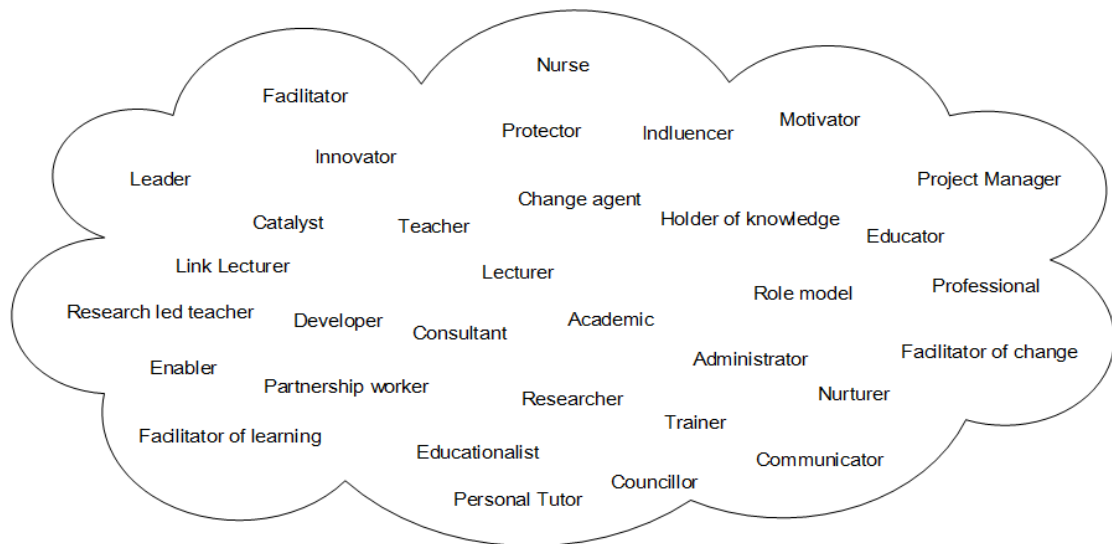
Nurse

Facilitator

Protector

Indluencer

Motivator

Innovator

Leader

Project Manager

Change agent

Catalyst

Teacher

Holder of knowledge

Educator

Link Lecturer

Lecturer

Professional

Role model

Research led teacher

Developer

Consultant

Academic

Facilitator of change

Administrator

Enabler

Partnership worker

Researcher

Nurturer

Trainer

Facilitator of learning

Educationalist

Communicator

Councillor

Personal Tutor